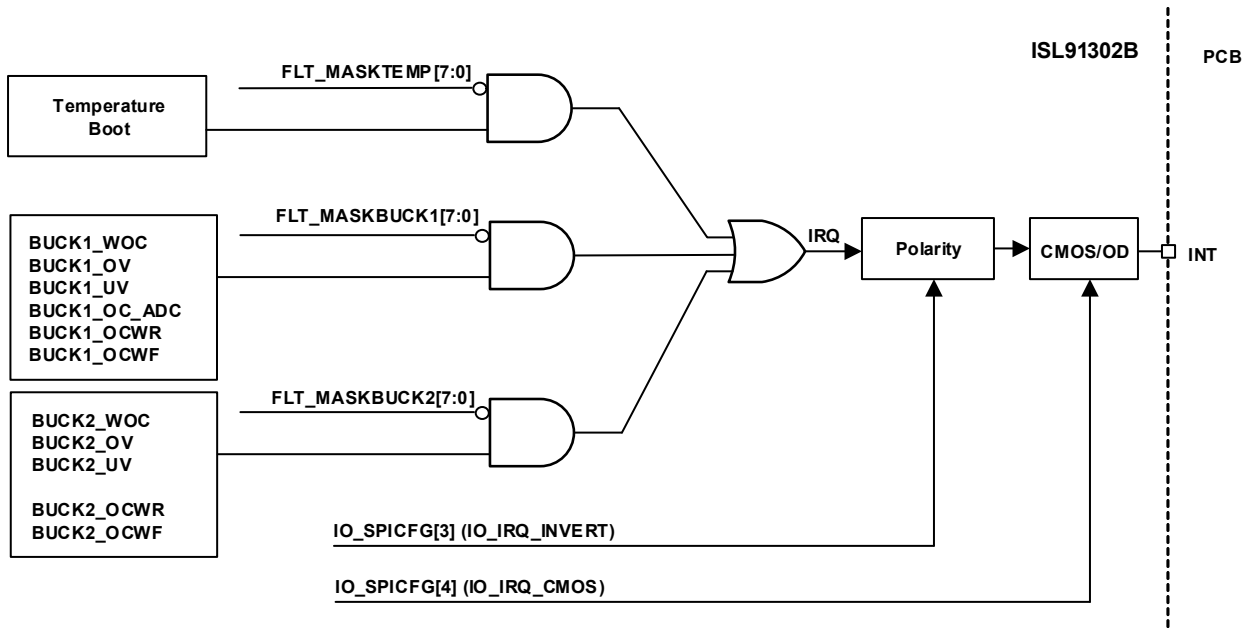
ISL91302B

PCB

FLT_MASKTEMP[7:0]

Temperature Boot

FLT_MASKBUCK1[7:0]

BUCK1_WOC
BUCK1_OV
BUCK1_UV
BUCK1_OC_ADC
BUCK1_OCWR
BUCK1_OCWF

IRQ

Polarity

CMOS/OD

INT

FLT_MASKBUCK2[7:0]

BUCK2_WOC
BUCK2_OV
BUCK2_UV

BUCK2_OCWR
BUCK2_OCWF

IO_SPICFG[3] (IO_IRQ_INVERT)

IO_SPICFG[4] (IO_IRQ_CMOS)